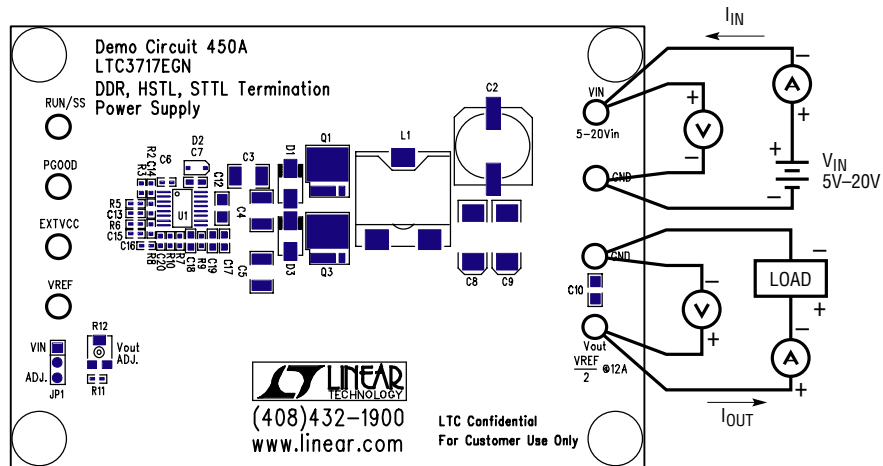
Demo Circuit 450A
LTC3717EGN
DDR, HSTL, STTL Termination
Power Supply

RUN/SS
PGOOD
EXTVCC
VREF

D2
C7
C6
R2
C4
R3
C12
C3
D1
Q1
L1
C2
U1
C4
R5
C13
R6
C15
C16
R8
C20
R10
C18
R9
C17
C19
C5
D3
Q3
C8
C9

VIN
5-20Vin
GND
GND
C10
Vout
$\frac{VREF}{2}$ @12A

VIN
ADJ.
JP1
R12
Vout
ADJ.
R11

LINEAR TECHNOLOGY
(408)432-1900
www.linear.com

LTC Confidential
For Customer Use Only

$I_{IN}$
$V_{IN}$
5V–20V
LOAD
$I_{OUT}$
V
A
V
A
+
–
+
–
+
–
+
–
+
–
+
–